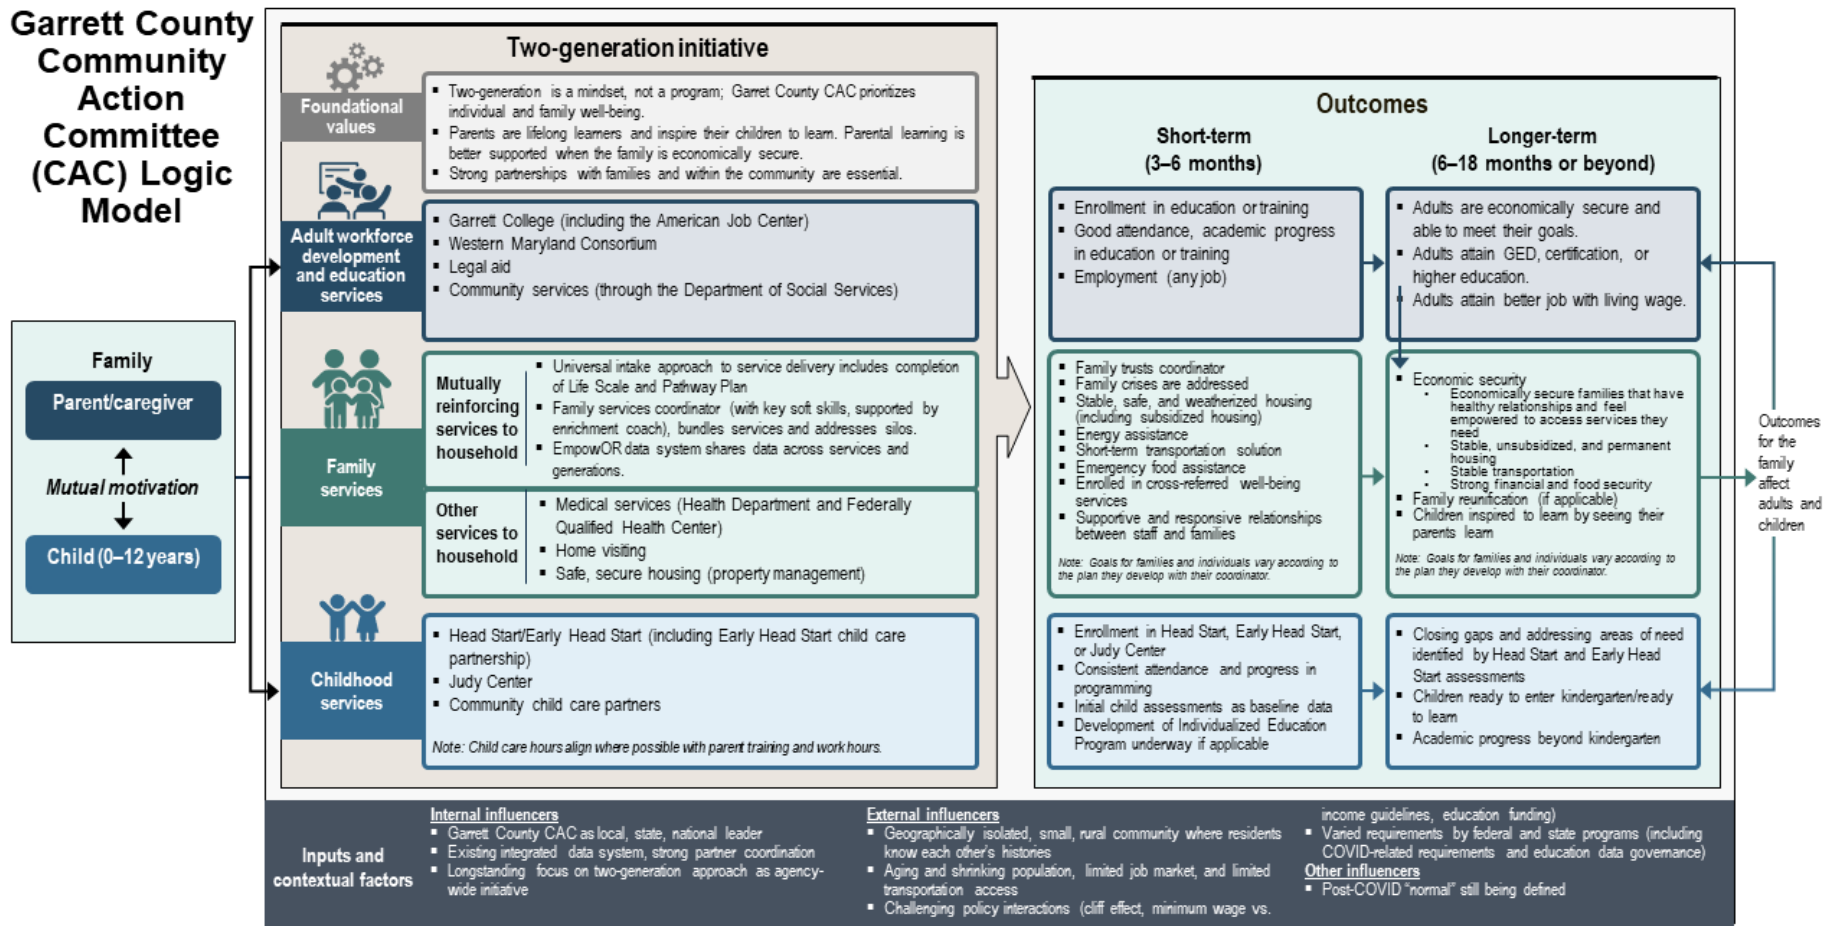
Garrett County Community Action Committee (CAC) Logic Model

Family

Parent/caregiver

Mutual motivation

Child (0–12 years)

Two-generation initiative

Foundational values

▪ Two-generation is a mindset, not a program; Garret County CAC prioritizes individual and family well-being.
▪ Parents are lifelong learners and inspire their children to learn. Parental learning is better supported when the family is economically secure.
▪ Strong partnerships with families and within the community are essential.

Adult workforce development and education services

▪ Garrett College (including the American Job Center)
▪ Western Maryland Consortium
▪ Legal aid
▪ Community services (through the Department of Social Services)

Family services

Mutually reinforcing services to household

▪ Universal intake approach to service delivery includes completion of Life Scale and Pathway Plan
▪ Family services coordinator (with key soft skills, supported by enrichment coach), bundles services and addresses silos.
▪ EmpowOR data system shares data across services and generations.

Other services to household

▪ Medical services (Health Department and Federally Qualified Health Center)
▪ Home visiting
▪ Safe, secure housing (property management)

Childhood services

▪ Head Start/Early Head Start (including Early Head Start child care partnership)
▪ Judy Center
▪ Community child care partners

Note: Child care hours align where possible with parent training and work hours.

Outcomes

Short-term (3–6 months)

Longer-term (6–18 months or beyond)

▪ Enrollment in education or training
▪ Good attendance, academic progress in education or training
▪ Employment (any job)

▪ Adults are economically secure and able to meet their goals.
▪ Adults attain GED, certification, or higher education.
▪ Adults attain better job with living wage.

▪ Family trusts coordinator
▪ Family crises are addressed
▪ Stable, safe, and weatherized housing (including subsidized housing)
▪ Energy assistance
▪ Short-term transportation solution
▪ Emergency food assistance
▪ Enrolled in cross-referred well-being services
▪ Supportive and responsive relationships between staff and families

Note: Goals for families and individuals vary according to the plan they develop with their coordinator.

▪ Economic security
• Economically secure families that have healthy relationships and feel empowered to access services they need
• Stable, unsubsidized, and permanent housing
• Stable transportation
• Strong financial and food security
▪ Family reunification (if applicable)
▪ Children inspired to learn by seeing their parents learn

Note: Goals for families and individuals vary according to the plan they develop with their coordinator.

Outcomes for the family affect adults and children

▪ Enrollment in Head Start, Early Head Start, or Judy Center
▪ Consistent attendance and progress in programming
▪ Initial child assessments as baseline data
▪ Development of Individualized Education Program underway if applicable

▪ Closing gaps and addressing areas of need identified by Head Start and Early Head Start assessments
▪ Children ready to enter kindergarten/ready to learn
▪ Academic progress beyond kindergarten

Inputs and contextual factors

Internal influencers
▪ Garrett County CAC as local, state, national leader
▪ Existing integrated data system, strong partner coordination
▪ Longstanding focus on two-generation approach as agency-wide initiative

External influencers
▪ Geographically isolated, small, rural community where residents know each other's histories
▪ Aging and shrinking population, limited job market, and limited transportation access
▪ Challenging policy interactions (cliff effect, minimum wage vs. income guidelines, education funding)
▪ Varied requirements by federal and state programs (including COVID-related requirements and education data governance)

Other influencers
▪ Post-COVID "normal" still being defined